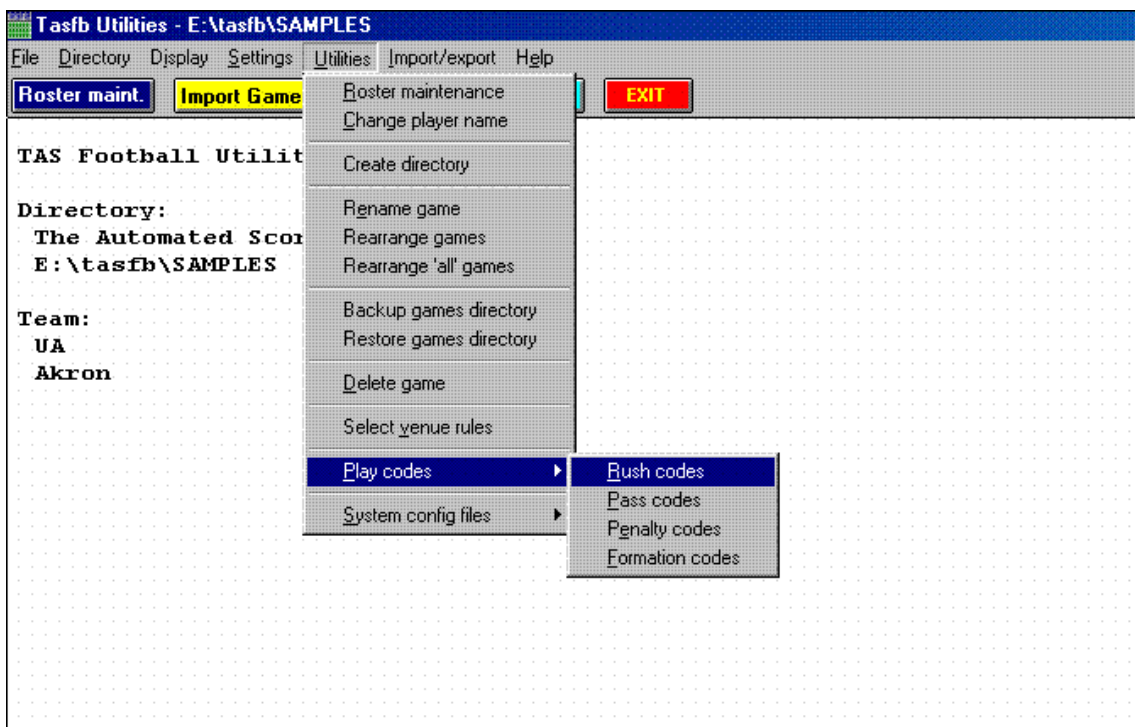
Tasfb Utilities - E:\tasfb\SAMPLES

File Directory Display Settings Utilities Import/export Help

Roster maint. Import Game EXIT

TAS Football Utilit

Directory:
The Automated Scor
E:\tasfb\SAMPLES

Team:
UA
Akron

Roster maintenance
Change player name
Create directory
Rename game
Rearrange games
Rearrange 'all' games
Backup games directory
Restore games directory
Delete game
Select venue rules
Play codes
System config files

Rush codes
Pass codes
Penalty codes
Formation codes